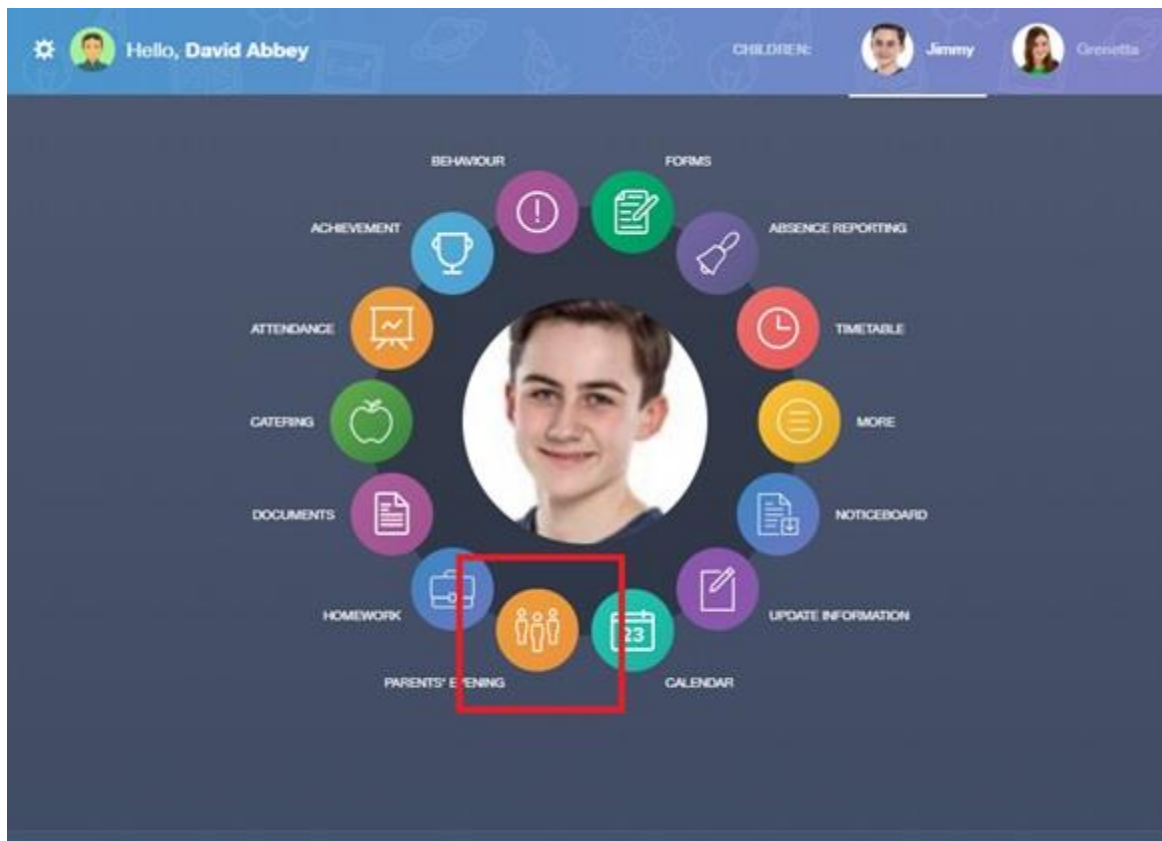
Hello, David Abbey

CHILDREN: Jimmy Grenetta

BEHAVIOUR
FORMS
ACHIEVEMENT
ABSENCE REPORTING
ATTENDANCE
TIMETABLE
CATERING
MORE
DOCUMENTS
NOTICEBOARD
HOMEWORK
UPDATE INFORMATION
PARENTS' EVENING
23
CALENDAR